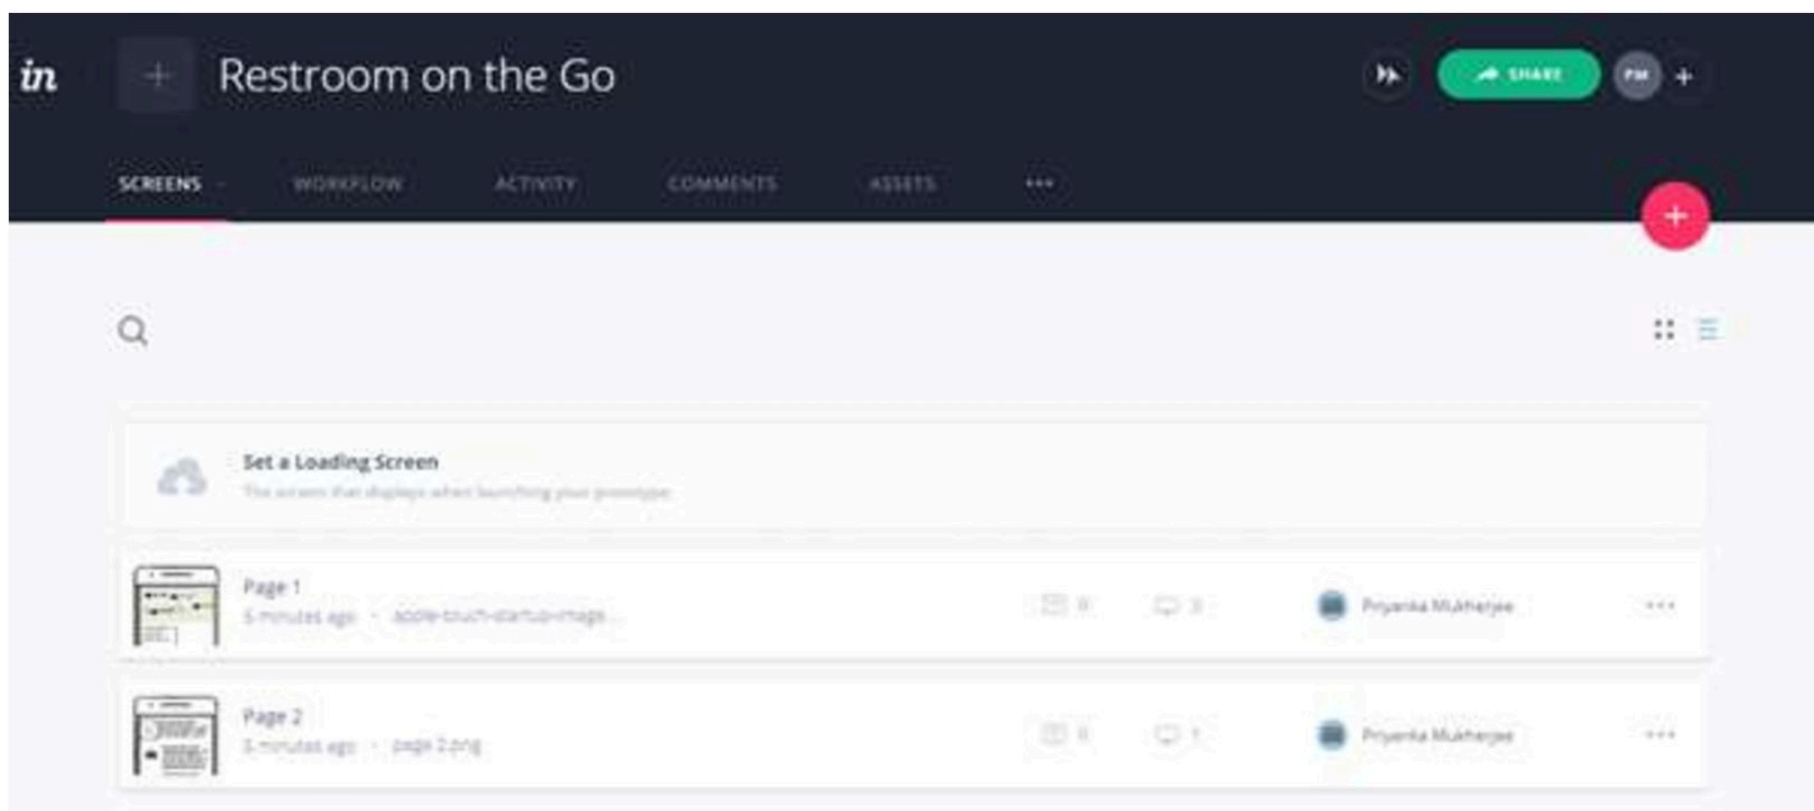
in

Restroom on the Go

SHARE

PM

SCREENS

WORKFLOW

ACTIVITY

COMMENTS

ASSETS

•••

Set a Loading Screen

The screen that displays when launching your prototype

Page 1

5 minutes ago · apple-touch-startup-image...

0

3

Priyanka Mukherjee

•••

Page 2

5 minutes ago · page 2.png

0

1

Priyanka Mukherjee

•••